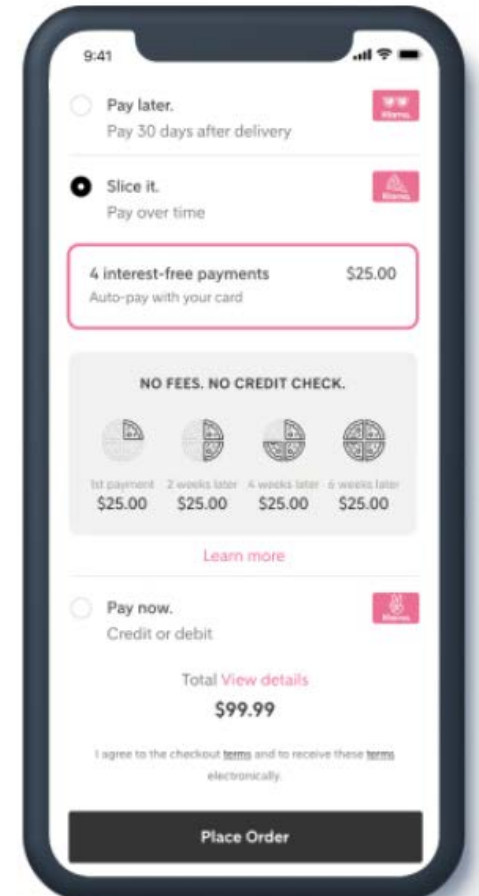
9:41

Pay later.
Pay 30 days after delivery

Klarna.

Slice it.
Pay over time

Klarna.

4 interest-free payments
Auto-pay with your card

$25.00

NO FEES. NO CREDIT CHECK.

| 1st payment | 2 weeks later | 4 weeks later | 6 weeks later |
|---|---|---|---|
| $25.00 | $25.00 | $25.00 | $25.00 |

Learn more

Pay now.
Credit or debit

Klarna.

Total View details
$99.99

I agree to the checkout terms and to receive these terms electronically.

Place Order